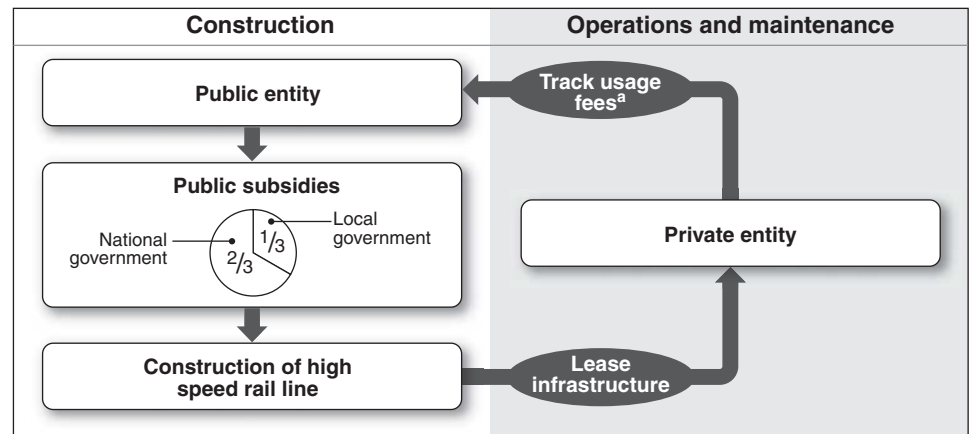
Construction

Operations and maintenance

Public entity

Track usage fees$^{a}$

Public subsidies

National government

$\frac{2}{3}$

$\frac{1}{3}$

Local government

Private entity

Construction of high speed rail line

Lease infrastructure